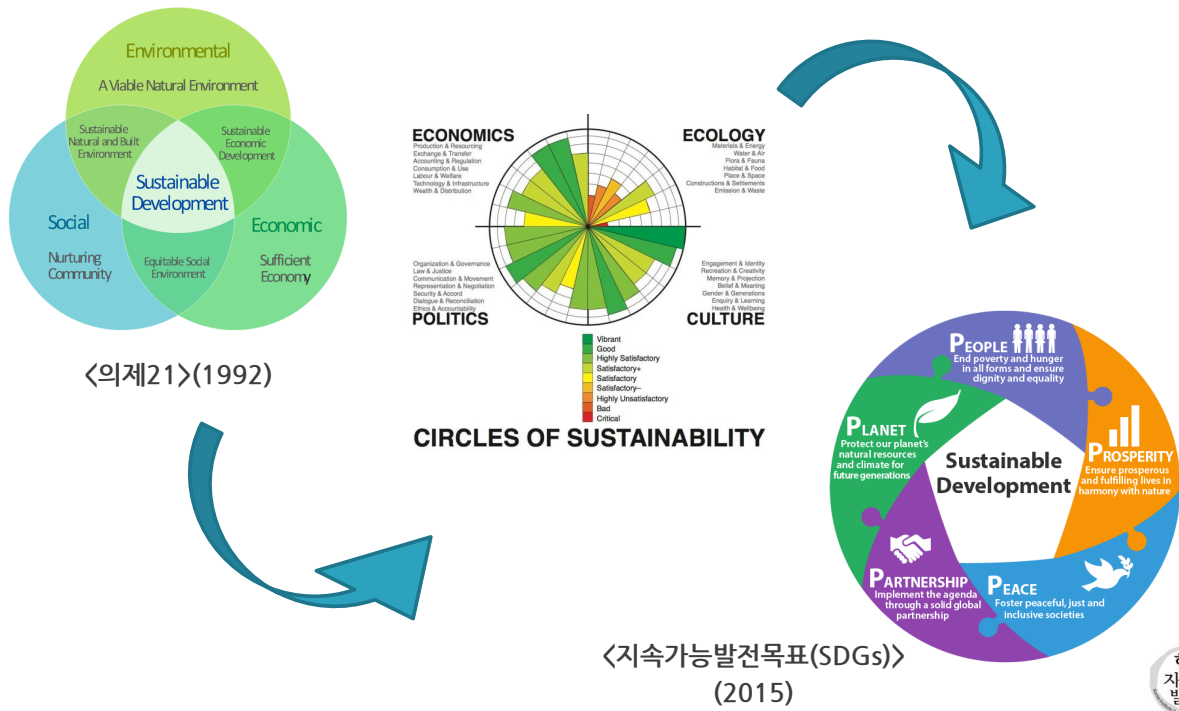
Environmental

A Viable Natural Environment

Sustainable Natural and Built Environment

Sustainable Economic Development

Sustainable Development

Social

Nurturing Community

Equitable Social Environment

Economic

Sufficient Economy

〈의제21〉(1992)

ECONOMICS

Production & Resourcing
Exchange & Transfer
Accounting & Regulation
Consumption & Use
Labour & Welfare
Technology & Infrastructure
Wealth & Distribution

ECOLOGY

Materials & Energy
Water & Air
Flora & Fauna
Habitat & Food
Place & Space
Constructions & Settlements
Emission & Waste

Organization & Governance
Law & Justice
Communication & Movement
Representation & Negotiation
Security & Accord
Dialogue & Reconciliation
Ethics & Accountability

POLITICS

Engagement & Identity
Recreation & Creativity
Memory & Projection
Belief & Meaning
Gender & Generations
Enquiry & Learning
Health & Wellbeing

CULTURE

Vibrant
Good
Highly Satisfactory
Satisfactory+
Satisfactory
Satisfactory–
Highly Unsatisfactory
Bad
Critical

CIRCLES OF SUSTAINABILITY

PEOPLE
End poverty and hunger in all forms and ensure dignity and equality

PROSPERITY
Ensure prosperous and fulfilling lives in harmony with nature

PEACE
Foster peaceful, just and inclusive societies

PARTNERSHIP
Implement the agenda through a solid global partnership

PLANET
Protect our planet's natural resources and climate for future generations

Sustainable Development

〈지속가능발전목표(SDGs)〉
(2015)

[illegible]
자
발